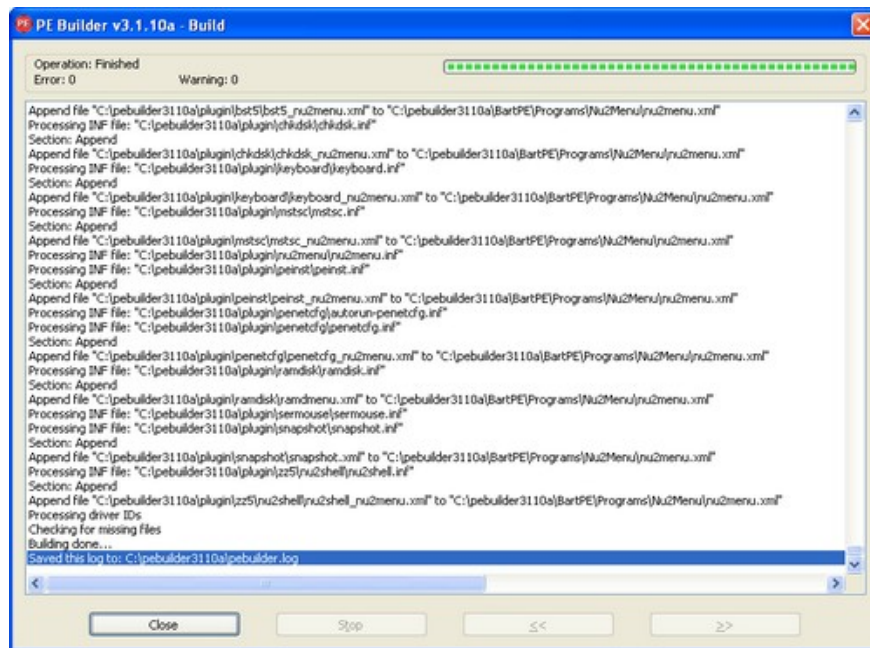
PE Builder v3.1.10a - Build

Operation: Finished
Error: 0 Warning: 0

Append file "C:\pebuilder3110a\plugin\bst5\bst5_nu2menu.xml" to "C:\pebuilder3110a\BartPE\Programs\Nu2Menu\nu2menu.xml"
Processing INF file: "C:\pebuilder3110a\plugin\chkdsk\chkdsk.inf"
Section: Append
Append file "C:\pebuilder3110a\plugin\chkdsk\chkdsk_nu2menu.xml" to "C:\pebuilder3110a\BartPE\Programs\Nu2Menu\nu2menu.xml"
Processing INF file: "C:\pebuilder3110a\plugin\keyboard\keyboard.inf"
Section: Append
Append file "C:\pebuilder3110a\plugin\keyboard\keyboard_nu2menu.xml" to "C:\pebuilder3110a\BartPE\Programs\Nu2Menu\nu2menu.xml"
Processing INF file: "C:\pebuilder3110a\plugin\mstsc\mstsc.inf"
Section: Append
Append file "C:\pebuilder3110a\plugin\mstsc\mstsc_nu2menu.xml" to "C:\pebuilder3110a\BartPE\Programs\Nu2Menu\nu2menu.xml"
Processing INF file: "C:\pebuilder3110a\plugin\nu2menu\nu2menu.inf"
Processing INF file: "C:\pebuilder3110a\plugin\peinst\peinst.inf"
Section: Append
Append file "C:\pebuilder3110a\plugin\peinst\peinst_nu2menu.xml" to "C:\pebuilder3110a\BartPE\Programs\Nu2Menu\nu2menu.xml"
Processing INF file: "C:\pebuilder3110a\plugin\penetcfg\autorun-penetcfg.inf"
Processing INF file: "C:\pebuilder3110a\plugin\penetcfg\penetcfg.inf"
Section: Append
Append file "C:\pebuilder3110a\plugin\penetcfg\penetcfg_nu2menu.xml" to "C:\pebuilder3110a\BartPE\Programs\Nu2Menu\nu2menu.xml"
Processing INF file: "C:\pebuilder3110a\plugin\ramdisk\ramdisk.inf"
Section: Append
Append file "C:\pebuilder3110a\plugin\ramdisk\ramdmenu.xml" to "C:\pebuilder3110a\BartPE\Programs\Nu2Menu\nu2menu.xml"
Processing INF file: "C:\pebuilder3110a\plugin\sermouse\sermouse.inf"
Processing INF file: "C:\pebuilder3110a\plugin\snapshot\snapshot.inf"
Section: Append
Append file "C:\pebuilder3110a\plugin\snapshot\snapshot.xml" to "C:\pebuilder3110a\BartPE\Programs\Nu2Menu\nu2menu.xml"
Processing INF file: "C:\pebuilder3110a\plugin\zz5\nu2shell\nu2shell.inf"
Section: Append
Append file "C:\pebuilder3110a\plugin\zz5\nu2shell\nu2shell_nu2menu.xml" to "C:\pebuilder3110a\BartPE\Programs\Nu2Menu\nu2menu.xml"
Processing driver IDs
Checking for missing files
Building done...
Saved this log to: C:\pebuilder3110a\pebuilder.log

Close Stop << >>